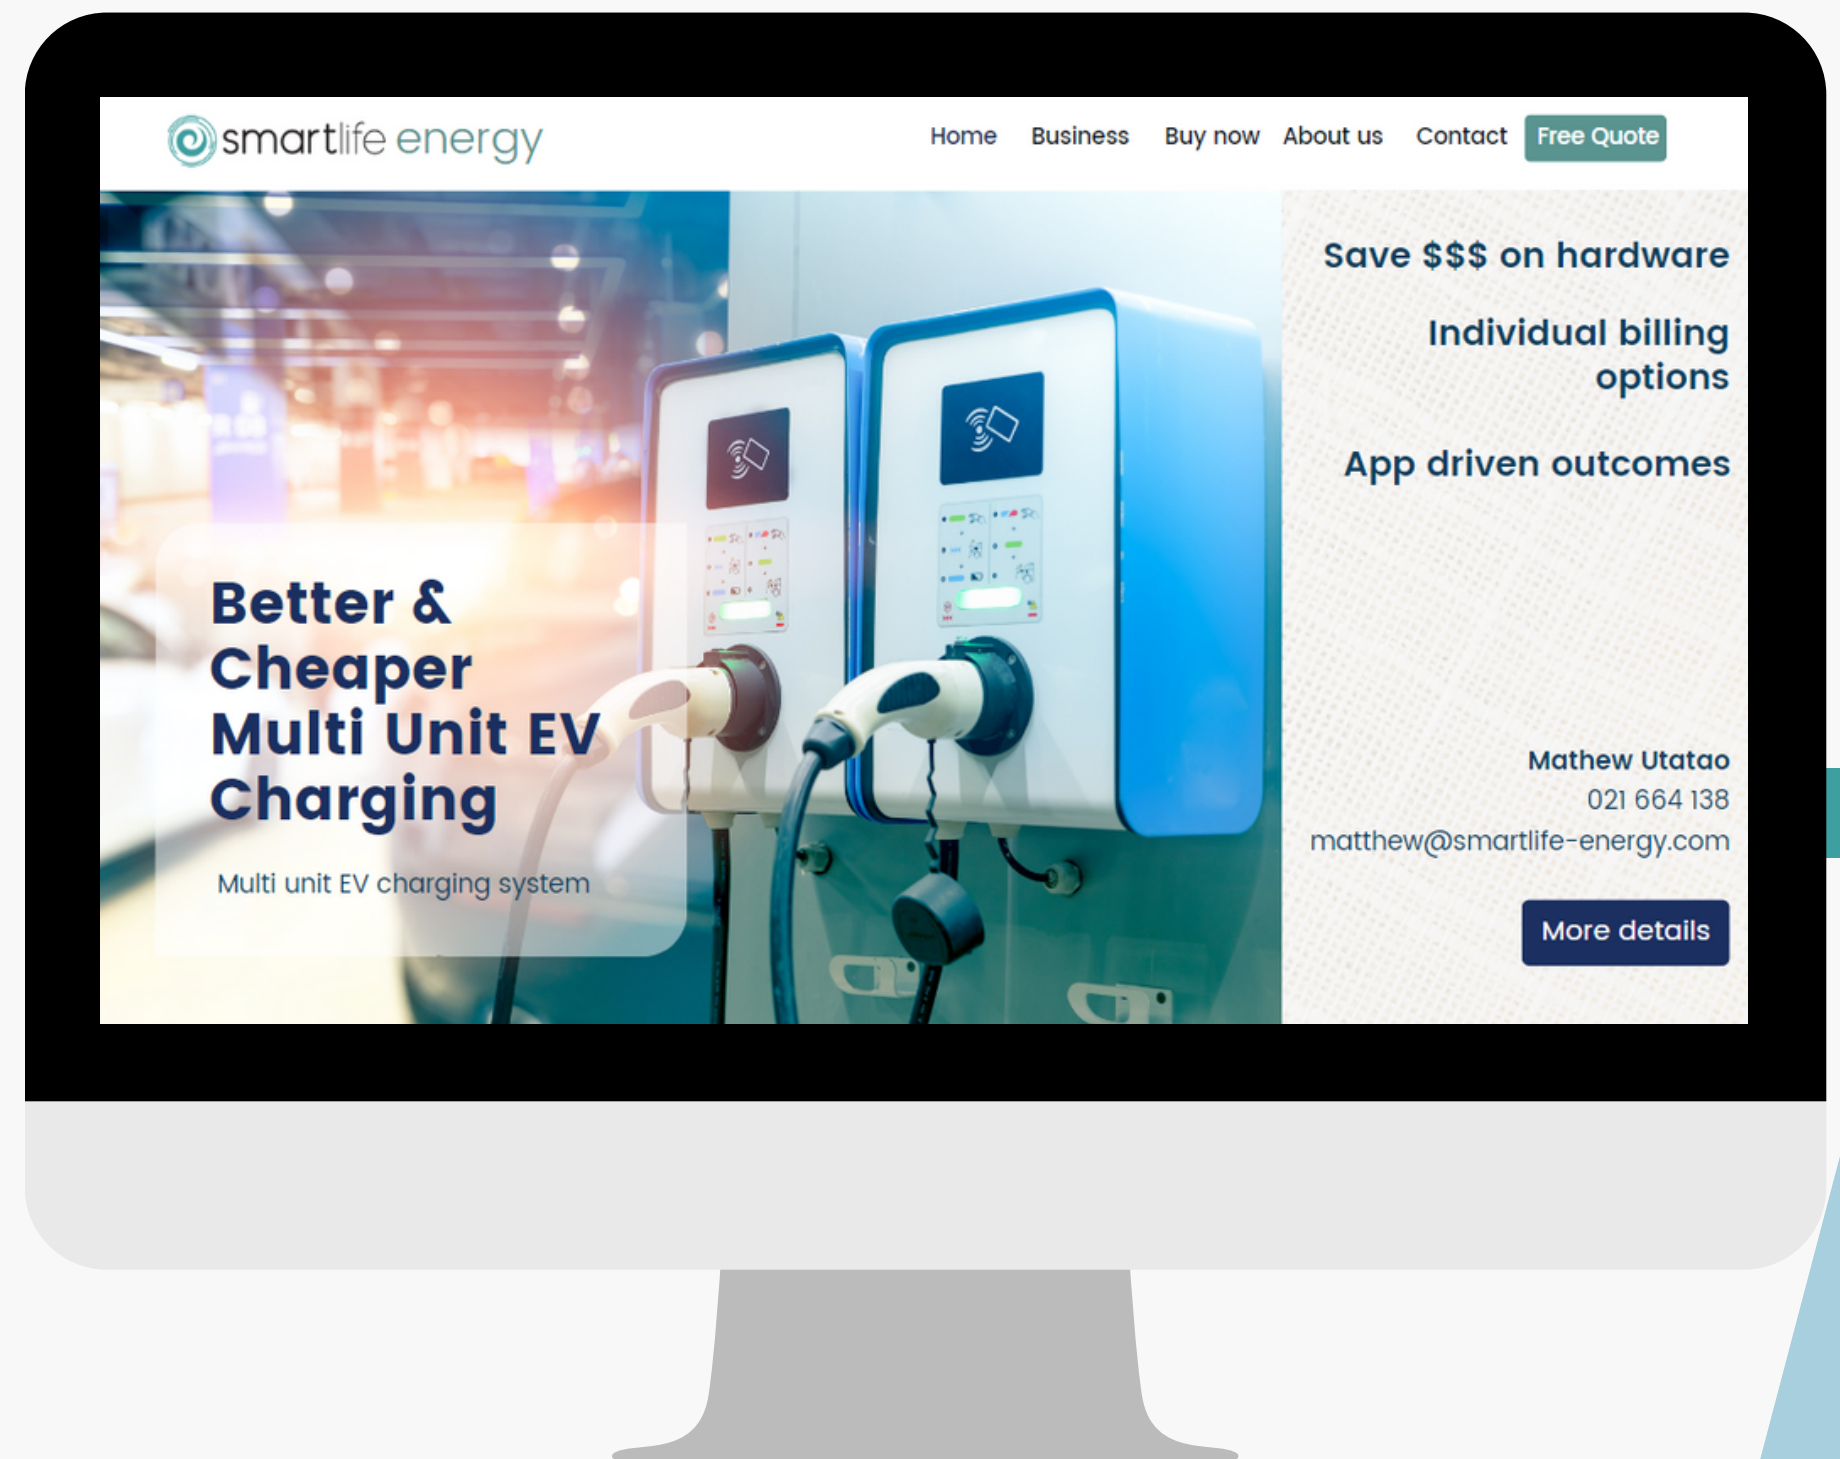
smartlife energy

Home Business Buy now About us Contact Free Quote

Better & Cheaper Multi Unit EV Charging

Multi unit EV charging system

Save $$$ on hardware

Individual billing options

App driven outcomes

Mathew Utatao
021 664 138
matthew@smartlife-energy.com

More details